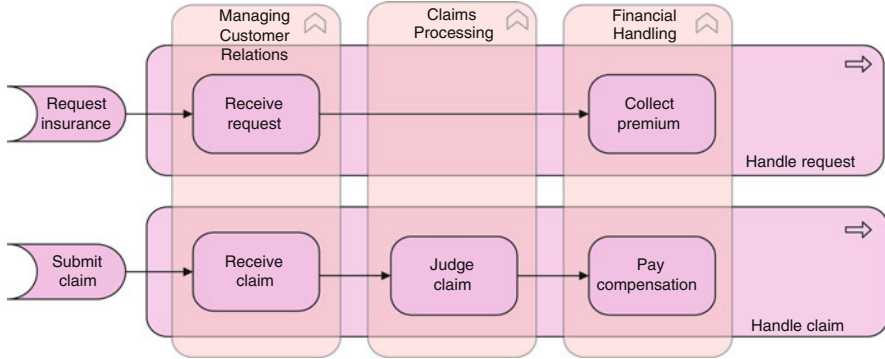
Managing Customer Relations

Claims Processing

Financial Handling

Request insurance

Receive request

Collect premium

Handle request

Submit claim

Receive claim

Judge claim

Pay compensation

Handle claim